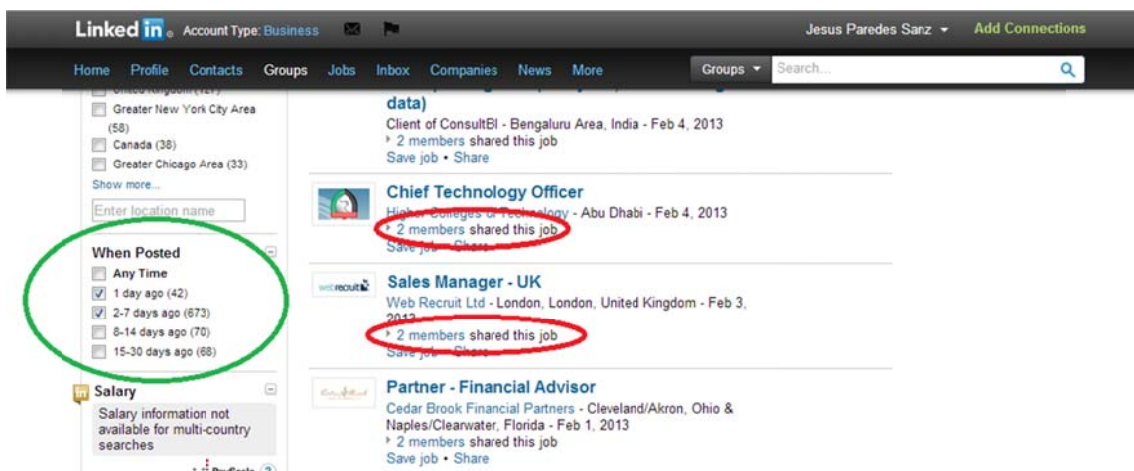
Linked in. Account Type: Business

Jesus Paredes Sanz ▾ Add Connections

Home Profile Contacts Groups Jobs Inbox Companies News More

Groups ▾ Search...

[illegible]

Greater New York City Area (58)

Canada (38)

Greater Chicago Area (33)

Show more...

Enter location name

When Posted

Any Time

1 day ago (42)

2-7 days ago (673)

8-14 days ago (70)

15-30 days ago (68)

Salary

Salary information not available for multi-country searches

data)

Client of ConsultBI - Bengaluru Area, India - Feb 4, 2013

2 members shared this job

Save job • Share

Chief Technology Officer

Higher Colleges of Technology - Abu Dhabi - Feb 4, 2013

2 members shared this job

Save job • Share

Sales Manager - UK

Web Recruit Ltd - London, London, United Kingdom - Feb 3, 2013

2 members shared this job

Save job • Share

Partner - Financial Advisor

Cedar Brook Financial Partners - Cleveland/Akron, Ohio & Naples/Clearwater, Florida - Feb 1, 2013

2 members shared this job

Save job • Share